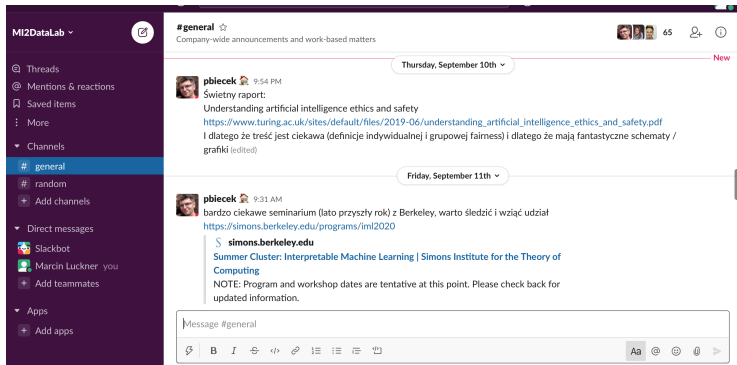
MI2DataLab

Threads
Mentions & reactions
Saved items
More

Channels
# general
# random
+ Add channels

Direct messages
Slackbot
Marcin Luckner you
+ Add teammates

Apps
+ Add apps

#general ☆
Company-wide announcements and work-based matters

65

New

Thursday, September 10th

pbiecek 9:54 PM
Świetny raport:
Understanding artificial intelligence ethics and safety
https://www.turing.ac.uk/sites/default/files/2019-06/understanding_artificial_intelligence_ethics_and_safety.pdf
I dlatego że treść jest ciekawa (definicje indywidualnej i grupowej fairness) i dlatego że mają fantastyczne schematy / grafiki (edited)

Friday, September 11th

pbiecek 9:31 AM
bardzo ciekawe seminarium (lato przyszły rok) z Berkeley, warto śledzić i wziąć udział
https://simons.berkeley.edu/programs/iml2020
simons.berkeley.edu
Summer Cluster: Interpretable Machine Learning | Simons Institute for the Theory of Computing
NOTE: Program and workshop dates are tentative at this point. Please check back for updated information.

Message #general

Aa @